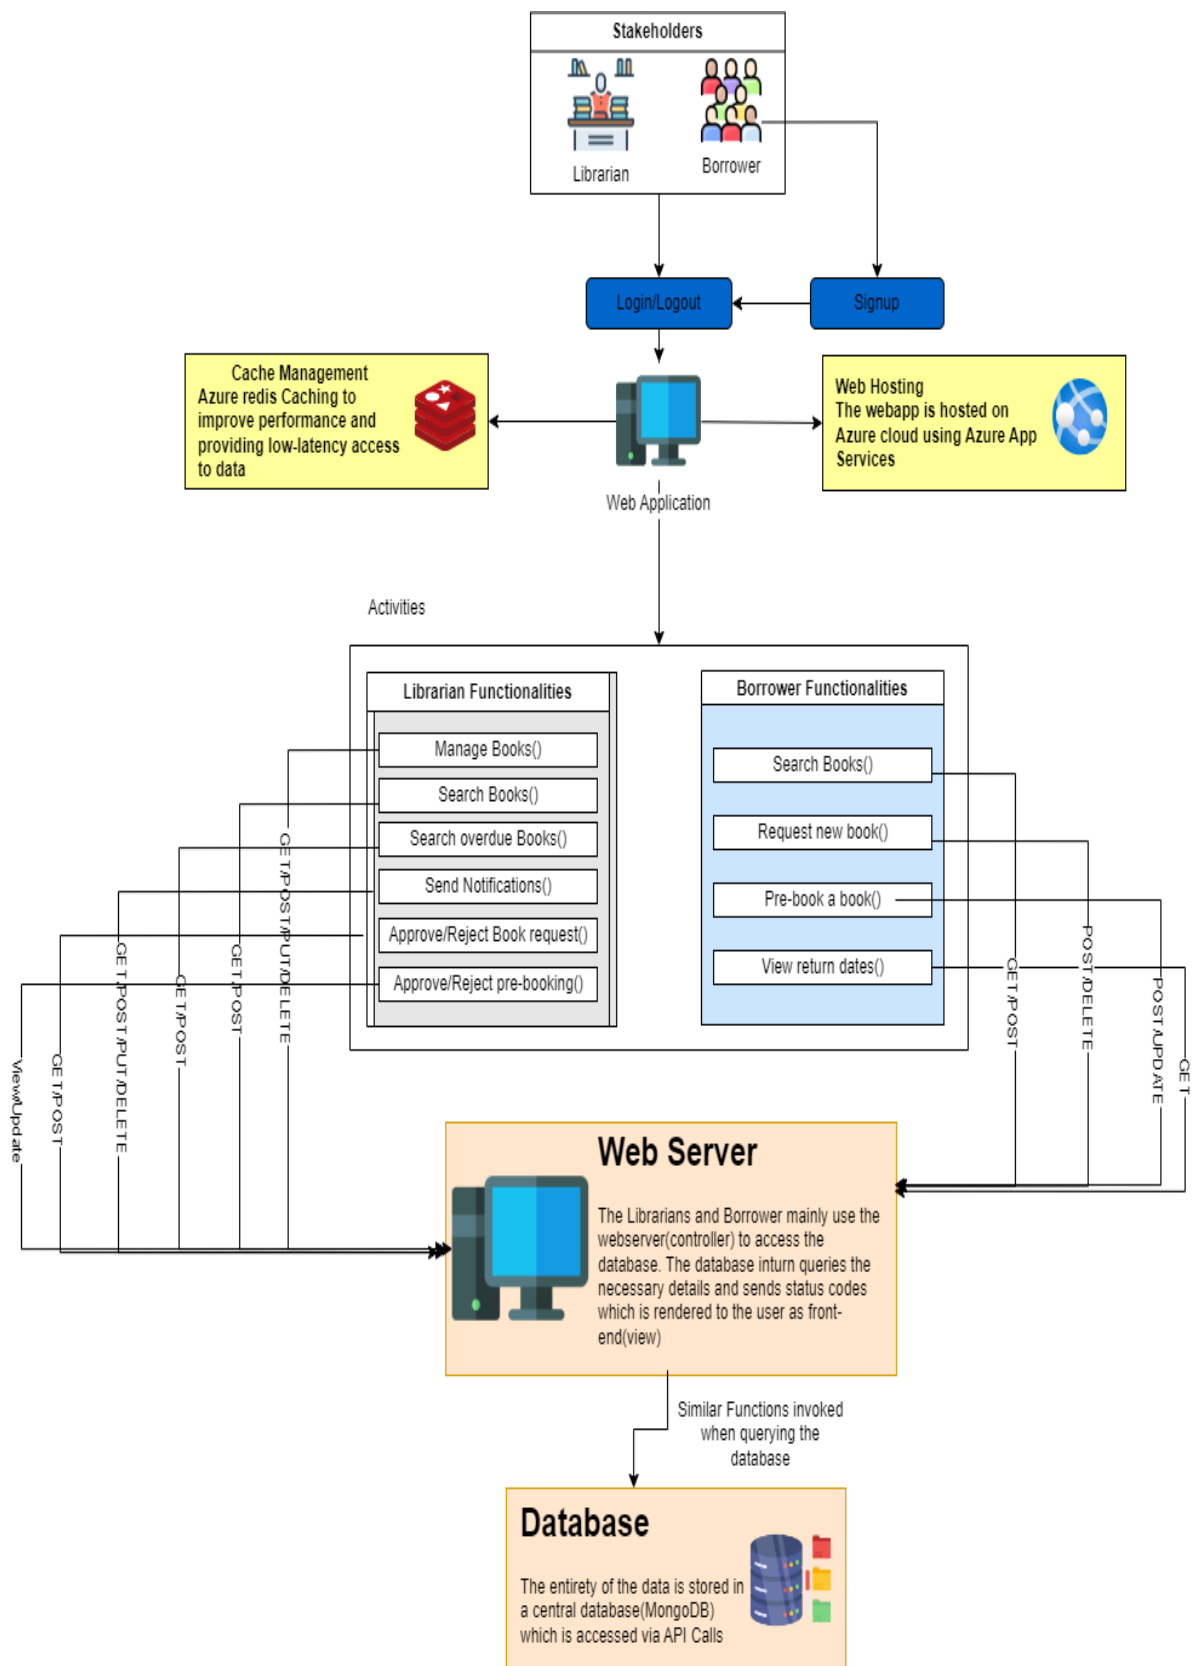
Stakeholders

Librarian

Borrower

Login/Logout

Signup

Cache Management
Azure redis Caching to improve performance and providing low-latency access to data

Web Application

Web Hosting
The webapp is hosted on Azure cloud using Azure App Services

Activities

Librarian Functionalities

Manage Books()

Search Books()

Search overdue Books()

Send Notifications()

Approve/Reject Book request()

Approve/Reject pre-booking()

Borrower Functionalities

Search Books()

Request new book()

Pre-book a book()

View return dates()

GET/POST/PUT/DELETE

GET/POST

GET/POST

GET/POST/PUT/DELETE

GET/POST

View/Update

GET/POST

POST/DELETE

POST/UPDATE

GET

Web Server

The Librarians and Borrower mainly use the webserver(controller) to access the database. The database inturn queries the necessary details and sends status codes which is rendered to the user as front-end(view)

Similar Functions invoked when querying the database

Database

The entirety of the data is stored in a central database(MongoDB) which is accessed via API Calls